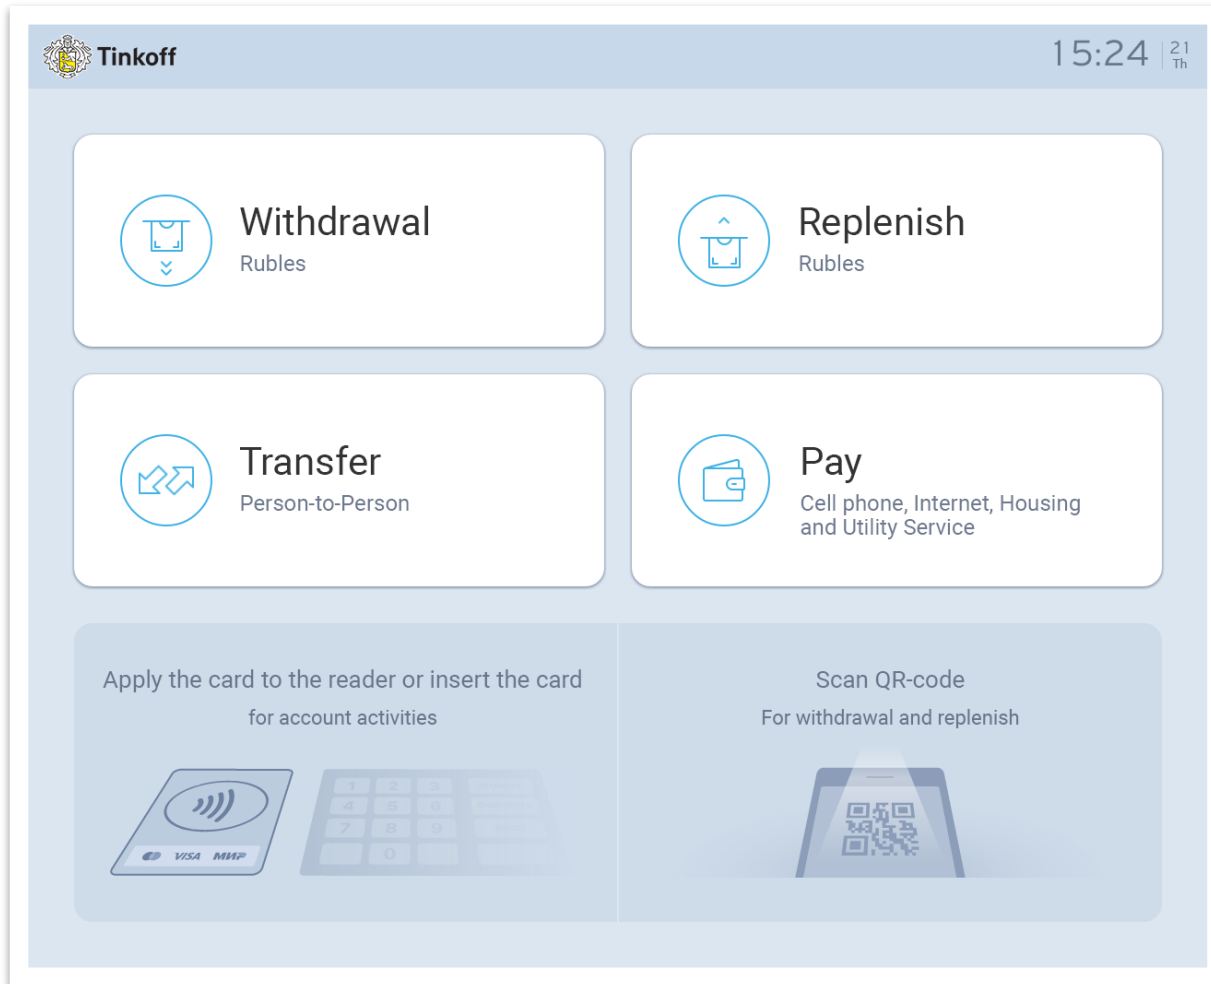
Tinkoff

15:24 21 Th

Withdrawal
Rubles

Replenish
Rubles

Transfer
Person-to-Person

Pay
Cell phone, Internet, Housing and Utility Service

Apply the card to the reader or insert the card
for account activities

VISA МИР

1 2 3
4 5 6
7 8 9
0

Scan QR-code
For withdrawal and replenish